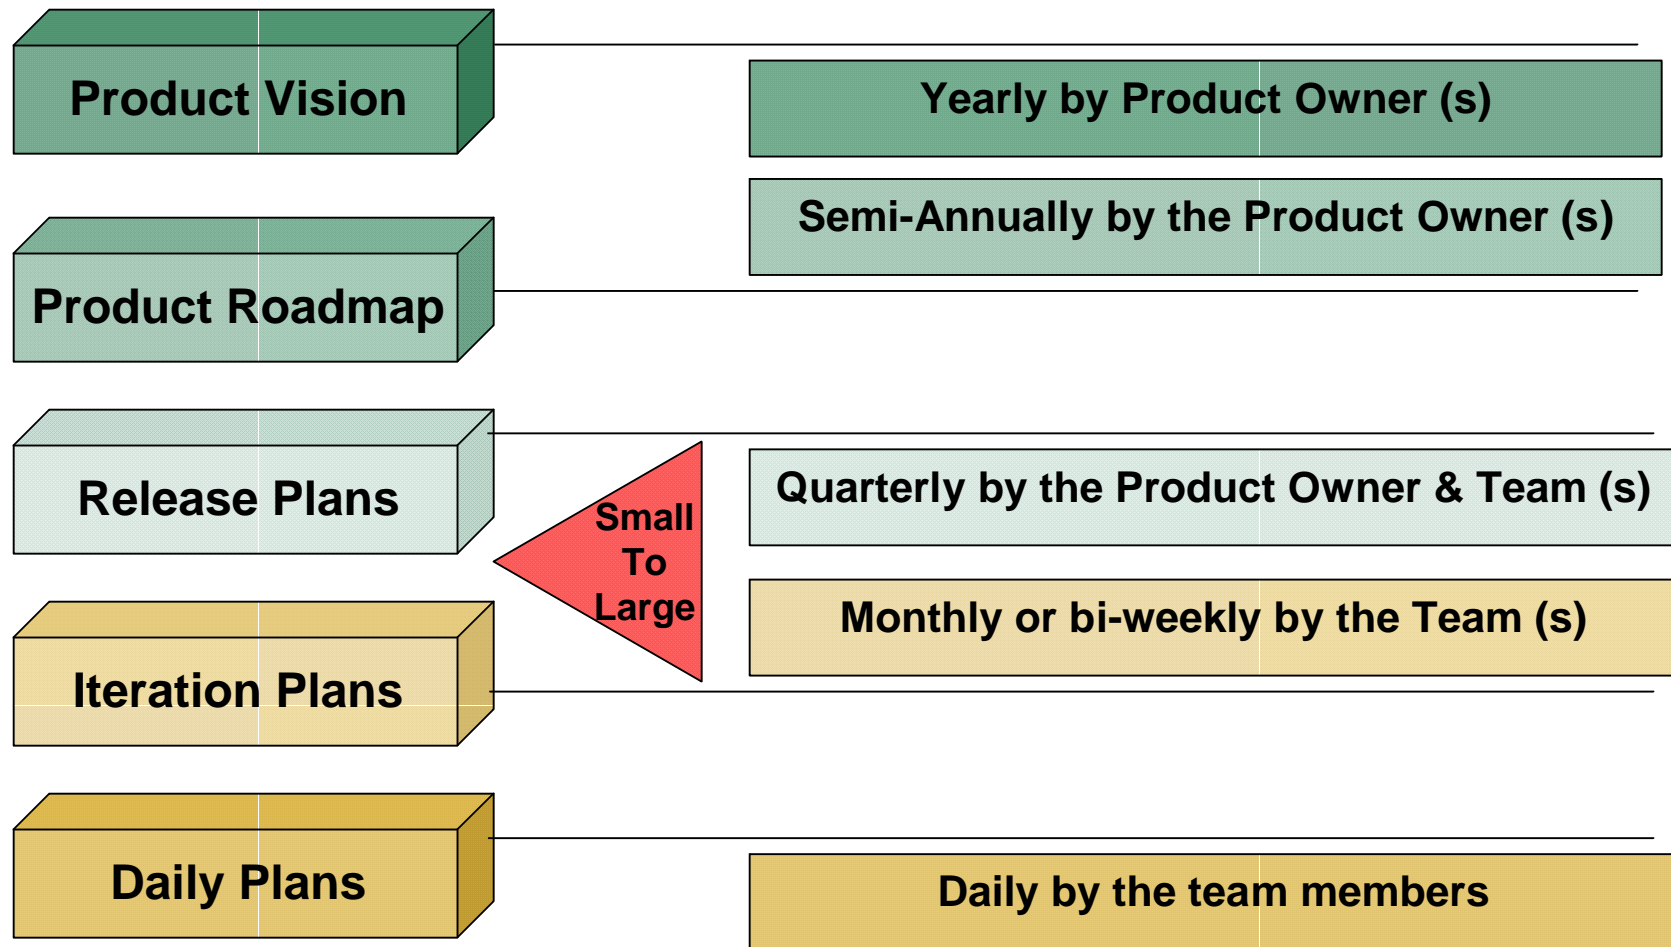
Product Vision

Yearly by Product Owner (s)

Semi-Annually by the Product Owner (s)

Product Roadmap

Release Plans

Small To Large

Quarterly by the Product Owner & Team (s)

Monthly or bi-weekly by the Team (s)

Iteration Plans

Daily Plans

Daily by the team members